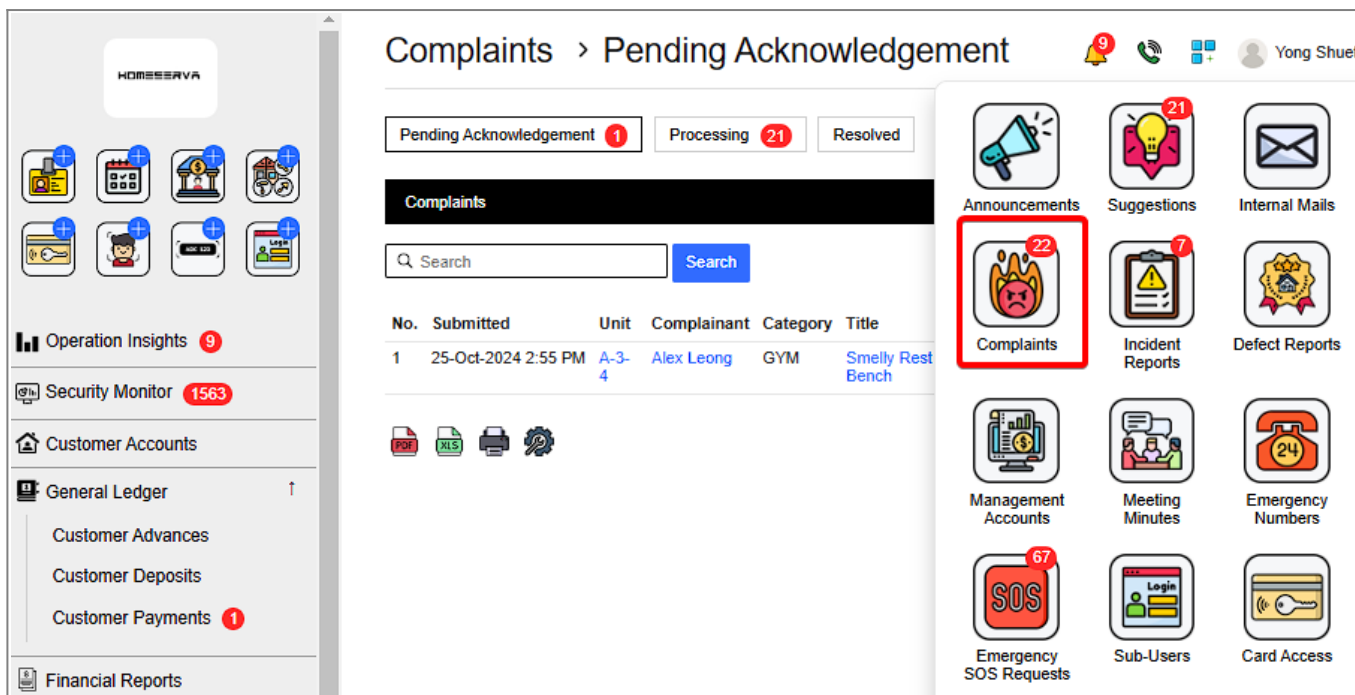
HOMESERVA

Operation Insights 9
Security Monitor 1563
Customer Accounts
General Ledger ↑
Customer Advances
Customer Deposits
Customer Payments 1
Financial Reports

Complaints › Pending Acknowledgement

9 Yong Shue

Pending Acknowledgement 1 | Processing 21 | Resolved

Complaints

Search | Search

| No. | Submitted | Unit | Complainant | Category | Title |
|---|---|---|---|---|---|
| 1 | 25-Oct-2024 2:55 PM | A-3-4 | Alex Leong | GYM | Smelly Rest Bench |

PDF XLS

Announcements
21 Suggestions
Internal Mails
22 Complaints
7 Incident Reports
Defect Reports
Management Accounts
Meeting Minutes
24 Emergency Numbers
67 SOS Emergency SOS Requests
Login Sub-Users
Card Access

ABC 123
Login